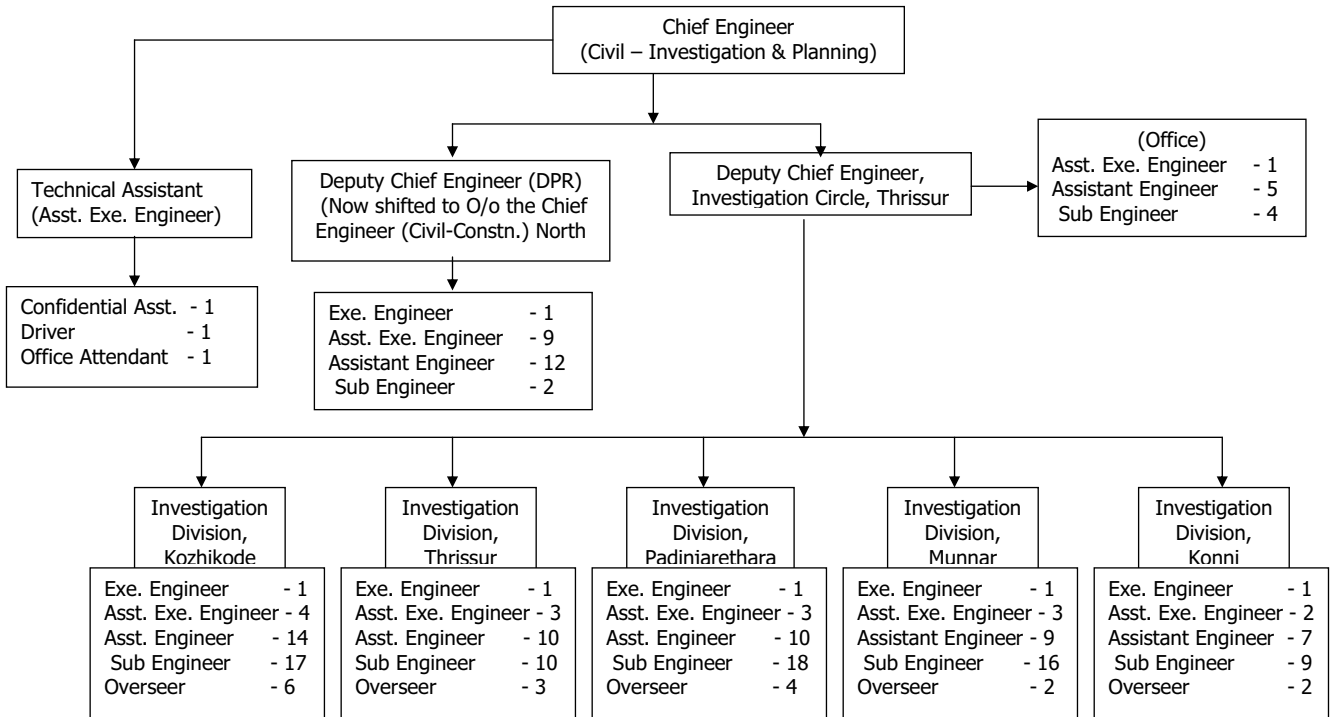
Chief Engineer
(Civil – Investigation & Planning)

Technical Assistant
(Asst. Exe. Engineer)

Confidential Asst. - 1
Driver - 1
Office Attendant - 1

Deputy Chief Engineer (DPR)
(Now shifted to O/o the Chief Engineer (Civil-Constn.) North

Exe. Engineer - 1
Asst. Exe. Engineer - 9
Assistant Engineer - 12
Sub Engineer - 2

Deputy Chief Engineer,
Investigation Circle, Thrissur

(Office)
Asst. Exe. Engineer - 1
Assistant Engineer - 5
Sub Engineer - 4

Investigation Division, Kozhikode

Exe. Engineer - 1
Asst. Exe. Engineer - 4
Asst. Engineer - 14
Sub Engineer - 17
Overseer - 6

Investigation Division, Thrissur

Exe. Engineer - 1
Asst. Exe. Engineer - 3
Asst. Engineer - 10
Sub Engineer - 10
Overseer - 3

Investigation Division, Padinjarethara

Exe. Engineer - 1
Asst. Exe. Engineer - 3
Asst. Engineer - 10
Sub Engineer - 18
Overseer - 4

Investigation Division, Munnar

Exe. Engineer - 1
Asst. Exe. Engineer - 3
Assistant Engineer - 9
Sub Engineer - 16
Overseer - 2

Investigation Division, Konni

Exe. Engineer - 1
Asst. Exe. Engineer - 2
Assistant Engineer - 7
Sub Engineer - 9
Overseer - 2